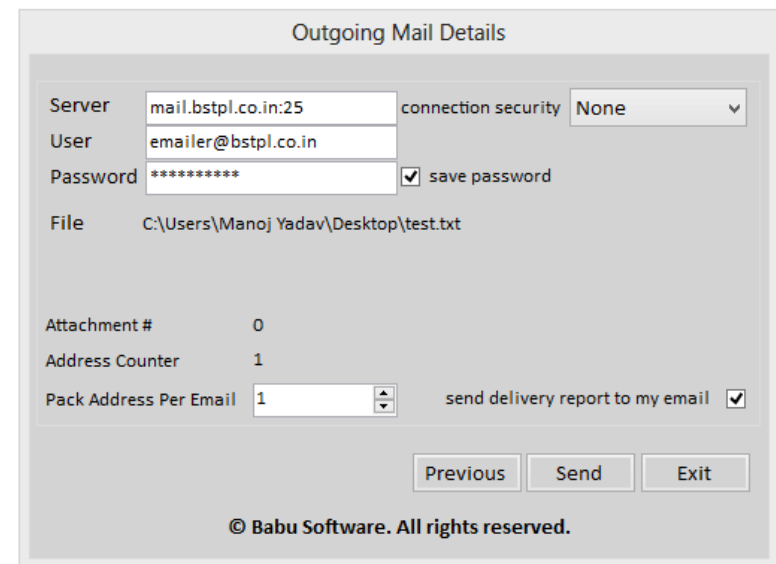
Outgoing Mail Details

Server mail.bstpl.co.in:25 connection security None

User emailer@bstpl.co.in

Password ********** save password

File C:\Users\Manoj Yadav\Desktop\test.txt

Attachment # 0

Address Counter 1

Pack Address Per Email 1

send delivery report to my email

Previous Send Exit

© Babu Software. All rights reserved.